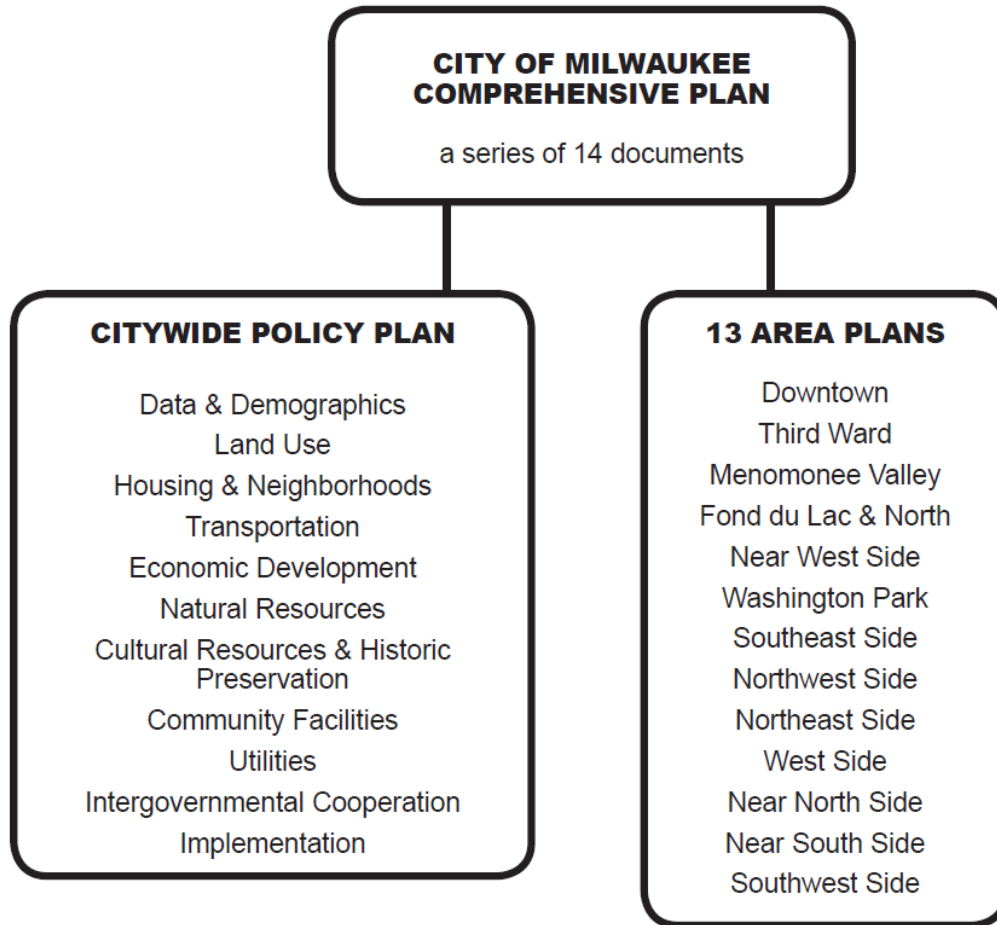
CITY OF MILWAUKEE COMPREHENSIVE PLAN

a series of 14 documents

CITYWIDE POLICY PLAN

Data & Demographics
Land Use
Housing & Neighborhoods
Transportation
Economic Development
Natural Resources
Cultural Resources & Historic Preservation
Community Facilities
Utilities
Intergovernmental Cooperation
Implementation

13 AREA PLANS

Downtown
Third Ward
Menomonee Valley
Fond du Lac & North
Near West Side
Washington Park
Southeast Side
Northwest Side
Northeast Side
West Side
Near North Side
Near South Side
Southwest Side